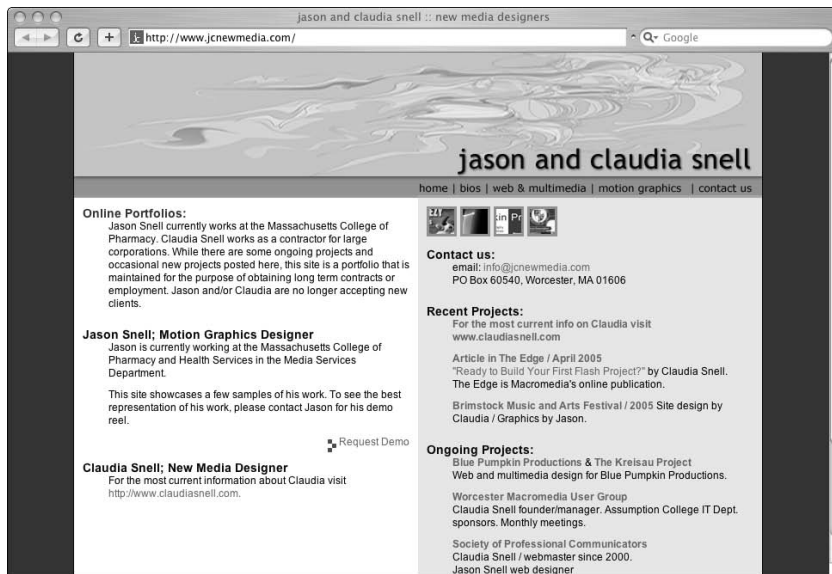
jason and claudia snell :: new media designers

http://www.jcnewmedia.com/

Q- Google

jason and claudia snell

home | bios | web & multimedia | motion graphics | contact us

Online Portfolios:
Jason Snell currently works at the Massachusetts College of Pharmacy. Claudia Snell works as a contractor for large corporations. While there are some ongoing projects and occasional new projects posted here, this site is a portfolio that is maintained for the purpose of obtaining long term contracts or employment. Jason and/or Claudia are no longer accepting new clients.

Jason Snell; Motion Graphics Designer
Jason is currently working at the Massachusetts College of Pharmacy and Health Services in the Media Services Department.

This site showcases a few samples of his work. To see the best representation of his work, please contact Jason for his demo reel.

Request Demo

Claudia Snell; New Media Designer
For the most current information about Claudia visit http://www.claudiasnell.com.

Contact us:
email: info@jcnewmedia.com
PO Box 60540, Worcester, MA 01606

Recent Projects:
For the most current info on Claudia visit www.claudiasnell.com

Article in The Edge / April 2005
"Ready to Build Your First Flash Project?" by Claudia Snell. The Edge is Macromedia's online publication.

Brimstock Music and Arts Festival / 2005 Site design by Claudia / Graphics by Jason.

Ongoing Projects:
Blue Pumpkin Productions & The Kreisau Project
Web and multimedia design for Blue Pumpkin Productions.

Worcester Macromedia User Group
Claudia Snell founder/manager. Assumption College IT Dept. sponsors. Monthly meetings.

Society of Professional Communicators
Claudia Snell / webmaster since 2000.
Jason Snell web designer